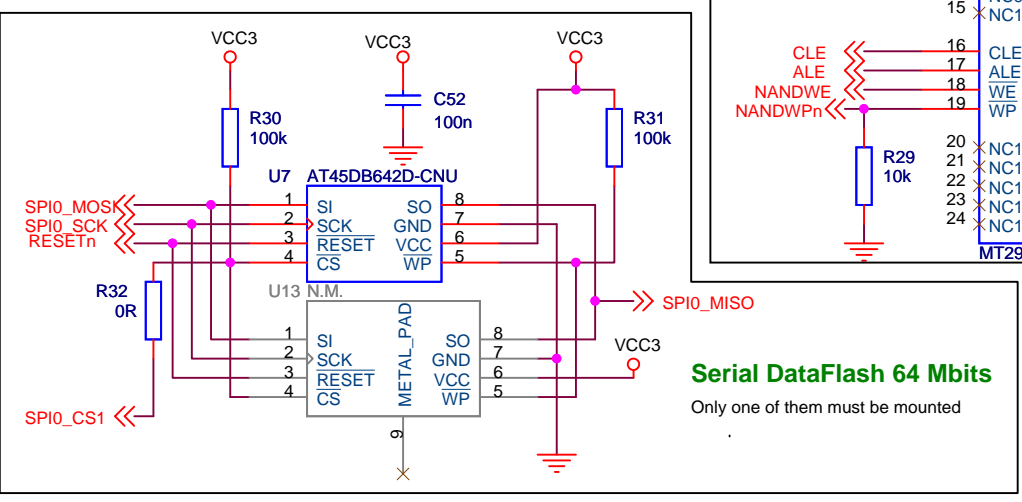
VCC3
VCC3
VCC3
R30
100k
C52
100n
R31
100k
U7 AT45DB642D-CNU
SPI0_MOSI
SPI0_SCK
RESETn
1 SI
2 SCK
3 $\overline{RESET}$
4 $\overline{CS}$
SO 8
GND 7
VCC 6
$\overline{WP}$ 5
R32
0R
U13 N.M.
SPI0_MISO
1 SI
2 SCK
3 $\overline{RESET}$
4 $\overline{CS}$
METAL_PAD
SO 8
GND 7
VCC 6
$\overline{WP}$ 5
VCC3
9
SPI0_CS1
Serial DataFlash 64 Mbits
Only one of them must be mounted
.
15 NC
CLE 16 CLE
ALE 17 ALE
NANDWE 18 $\overline{WE}$
NANDWPn 19 $\overline{WP}$
R29
10k
20 NC1
21 NC1
22 NC1
23 NC1
24 NC1
MT29